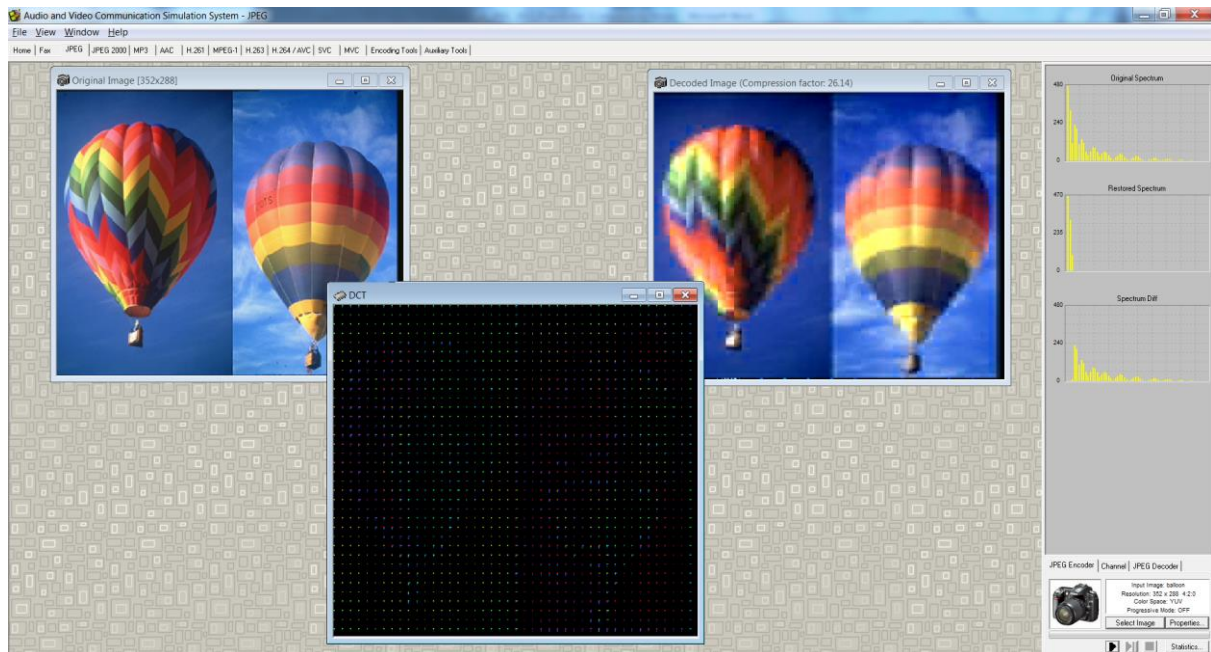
Audio and Video Communication Simulation System - JPEG

File View Window Help

Home | Fax | JPEG | JPEG 2000 | MP3 | AAC | H.261 | MPEG-1 | H.263 | H.264 / AVC | SVC | MVC | Encoding Tools | Auxiliary Tools |

Original Image [352x288]

Decoded Image (Compression factor: 26.14)

DCT

Original Spectrum
480
240
0

Restored Spectrum
470
235
0

Spectrum Diff
480
240
0

JPEG Encoder | Channel | JPEG Decoder |

Input Image: balloon
Resolution: 352 x 288 4:2:0
Color Space: YUV
Progressive Mode: OFF

Select Image | Properties...

Statistics...